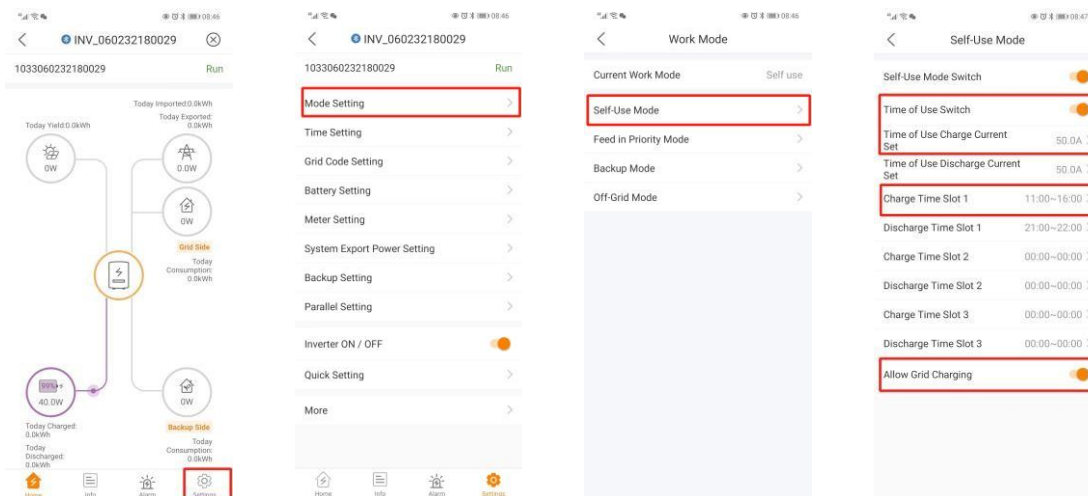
08:46

INV_060232180029

1033060232180029 Run

Today Imported:0.0kWh
Today Exported: 0.0kWh

Today Yield:0.0kWh

0W

0.0W

0W

Grid Side

Today Consumption: 0.0kWh

99%

40.0W

0W

Today Charged: 0.0kWh

Today Discharged: 0.0kWh

Backup Side

Today Consumption: 0.0kWh

Home Info Alarm Settings

08:46

INV_060232180029

1033060232180029 Run

Mode Setting

Time Setting

Grid Code Setting

Battery Setting

Meter Setting

System Export Power Setting

Backup Setting

Parallel Setting

Inverter ON / OFF

Quick Setting

More

Home Info Alarm Settings

08:46

Work Mode

Current Work Mode Self use

Self-Use Mode

Feed in Priority Mode

Backup Mode

Off-Grid Mode

08:47

Self-Use Mode

Self-Use Mode Switch

Time of Use Switch

Time of Use Charge Current Set 50.0A

Time of Use Discharge Current Set 50.0A

Charge Time Slot 1 11:00~16:00

Discharge Time Slot 1 21:00~22:00

Charge Time Slot 2 00:00~00:00

Discharge Time Slot 2 00:00~00:00

Charge Time Slot 3 00:00~00:00

Discharge Time Slot 3 00:00~00:00

Allow Grid Charging